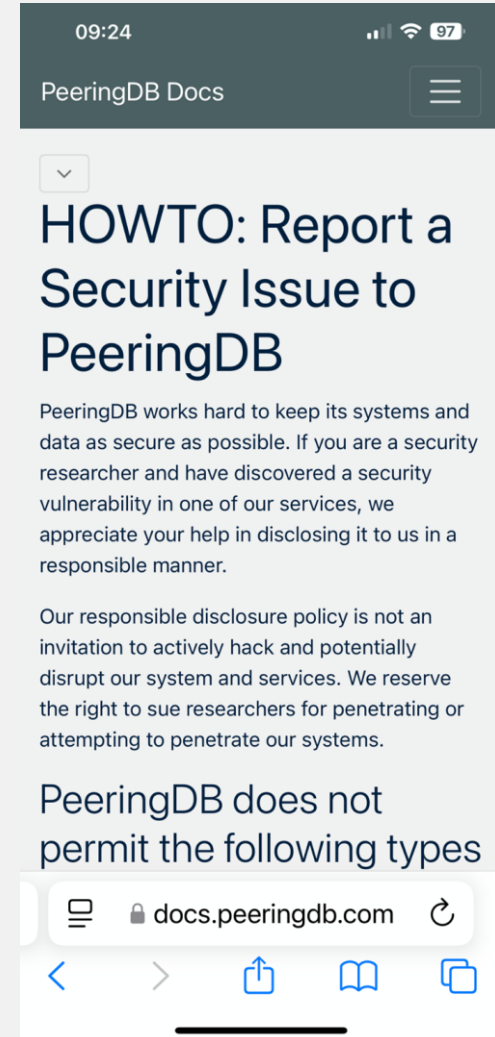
09:24

97

PeeringDB Docs

HOWTO: Report a Security Issue to PeeringDB

PeeringDB works hard to keep its systems and data as secure as possible. If you are a security researcher and have discovered a security vulnerability in one of our services, we appreciate your help in disclosing it to us in a responsible manner.

Our responsible disclosure policy is not an invitation to actively hack and potentially disrupt our system and services. We reserve the right to sue researchers for penetrating or attempting to penetrate our systems.

PeeringDB does not permit the following types

docs.peeringdb.com